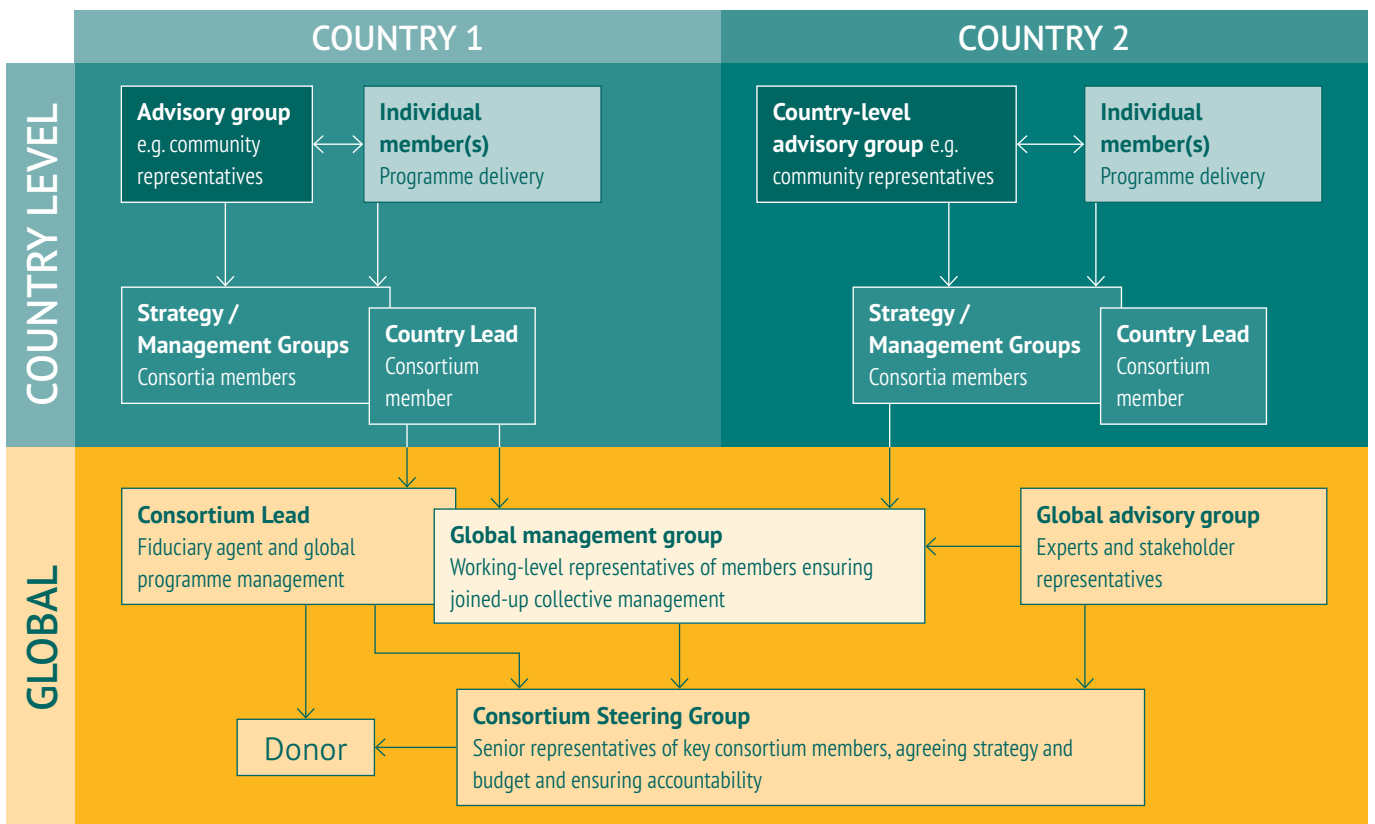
COUNTRY 1

COUNTRY 2

COUNTRY LEVEL

Advisory group e.g. community representatives

Individual member(s) Programme delivery

Strategy / Management Groups Consortia members

Country Lead Consortium member

Country-level advisory group e.g. community representatives

Individual member(s) Programme delivery

Strategy / Management Groups Consortia members

Country Lead Consortium member

GLOBAL

Consortium Lead Fiduciary agent and global programme management

Global management group Working-level representatives of members ensuring joined-up collective management

Global advisory group Experts and stakeholder representatives

Donor

Consortium Steering Group Senior representatives of key consortium members, agreeing strategy and budget and ensuring accountability